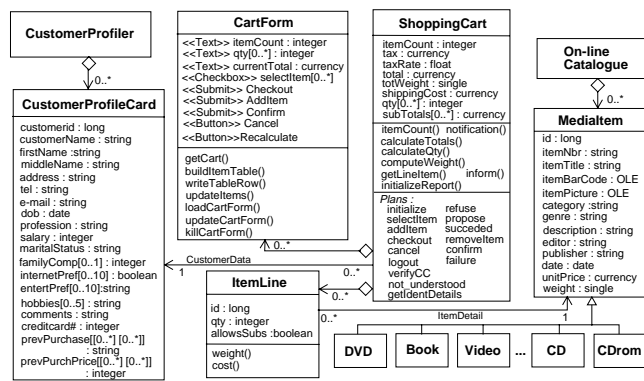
CustomerProfiler

0..*

CustomerProfileCard
customerid : long
customerName : string
firstName :string
middleName : string
address : string
tel : string
e-mail : string
dob : date
profession : string
salary : integer
maritalStatus : string
familyComp[0..1] : integer
internetPref[0..10] : boolean
entertPref[0..10]:string
hobbies[0..5] : string
comments : string
creditcard# : integer
prevPurchase[[0..*] [0..*]] : string
prevPurchPrice[[0..*] [0..*]] : integer

CartForm
<<Text>> itemCount : integer
<<Text>> qty[0..*] : integer
<<Text>> currentTotal : currency
<<Checkbox>> selectItem[0..*]
<<Submit>> Checkout
<<Submit>> AddItem
<<Submit>> Confirm
<<Button>> Cancel
<<Button>>Recalculate
getCart()
buildItemTable()
writeTableRow()
updateItems()
loadCartForm()
updateCartForm()
killCartForm()

ShoppingCart
itemCount : integer
tax : currency
taxRate : float
total : currency
totWeight : single
shippingCost : currency
qty[0..*] : integer
subTotals[0..*] : currency
itemCount() notification()
calculateTotals()
calculateQty()
computeWeight()
getLineItem() inform()
initializeReport()
Plans :
initialize refuse
selectItem propose
addItem succeded
checkout removeItem
cancel confirm
logout failure
verifyCC
not_understood
getIdentDetails

On-line Catalogue

0..*

MediaItem
id : long
itemNbr : string
itemTitle : string
itemBarCode : OLE
itemPicture : OLE
category :string
genre : string
description : string
editor : string
publisher : string
date : date
unitPrice : currency
weight : single

0..*

CustomerData
1

0..*

0..*

ItemLine
id : long
qty : integer
allowsSubs :boolean
weight()
cost()

0..*
ItemDetail
1

DVD
Book
Video
...
CD
CDrom